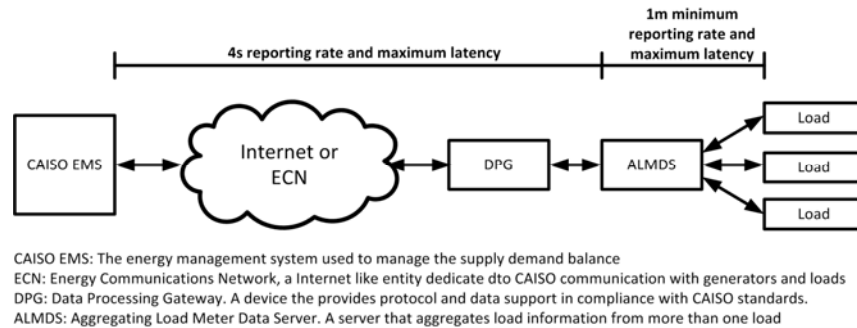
1m minimum reporting rate and maximum latency

4s reporting rate and maximum latency

CAISO EMS

Internet or ECN

DPG

ALMDS

Load

Load

Load

CAISO EMS: The energy management system used to manage the supply demand balance
ECN: Energy Communications Network, a Internet like entity dedicate dto CAISO communication with generators and loads
DPG: Data Processing Gateway. A device the provides protocol and data support in compliance with CAISO standards.
ALMDS: Aggregating Load Meter Data Server. A server that aggregates load information from more than one load